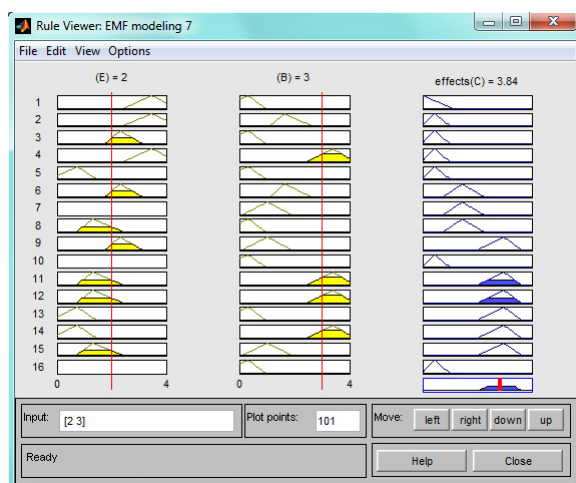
Rule Viewer: EMF modeling 7

File Edit View Options

(E) = 2

(B) = 3

effects(C) = 3.84

1
2
3
4
5
6
7
8
9
10
11
12
13
14
15
16

0

4

0

4

Input: [2 3]

Plot points: 101

Move: left right down up

Ready

Help

Close